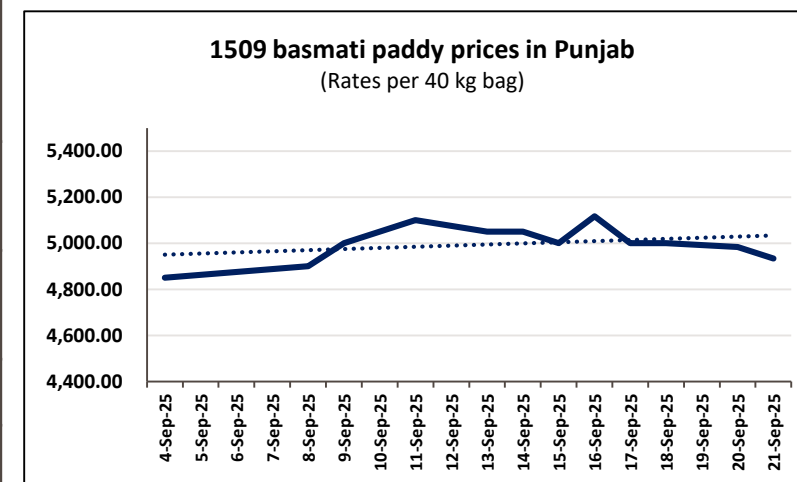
1509 basmati paddy prices in Punjab
(Rates per 40 kg bag)

5,400.00
5,200.00
5,000.00
4,800.00
4,600.00
4,400.00

4-Sep-25
5-Sep-25
6-Sep-25
7-Sep-25
8-Sep-25
9-Sep-25
10-Sep-25
11-Sep-25
12-Sep-25
13-Sep-25
14-Sep-25
15-Sep-25
16-Sep-25
17-Sep-25
18-Sep-25
19-Sep-25
20-Sep-25
21-Sep-25